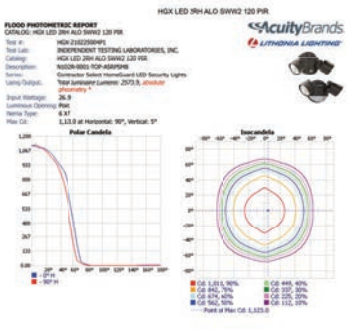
HGX LED 2RH ALO SWW2 120 PIR

FLOOD PHOTOMETRIC REPORT
CATALOG: HGX LED 2RH ALO SWW2 120 PIR

AcuityBrands
LITHONIA LIGHTING

Test #: HGX-21025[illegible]
Test Lab: INDEPENDENT TESTING LABORATORIES, INC.
Catalog: HGX LED 2RH ALO SWW2 120 PIR
Description: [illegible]
Series: Contractor Select HomeGuard LED Security Lights
Lamp/Output: Total luminaire Lumens: 2573.9, absolute photometry *
Input Wattage: 26.9
Luminous Opening: Point
Nema Type: 6 X7
Max Cd: 1,13.0 at Horizontal: 90°, Vertical: 5°

Polar Candela

1,067
889
711
533
356
178
0
0° 20° 40° 60° 80° 100° 120° 140° 160° 180°
— 0° H
— 90° H

Isocandela

Cd: 1,013, 90%
Cd: 892, 76%
Cd: 674, 60%
Cd: 562, 50%
Cd: 449, 40%
Cd: 337, 30%
Cd: 225, 20%
Cd: 112, 10%
Point at Max Cd: 1,123.0